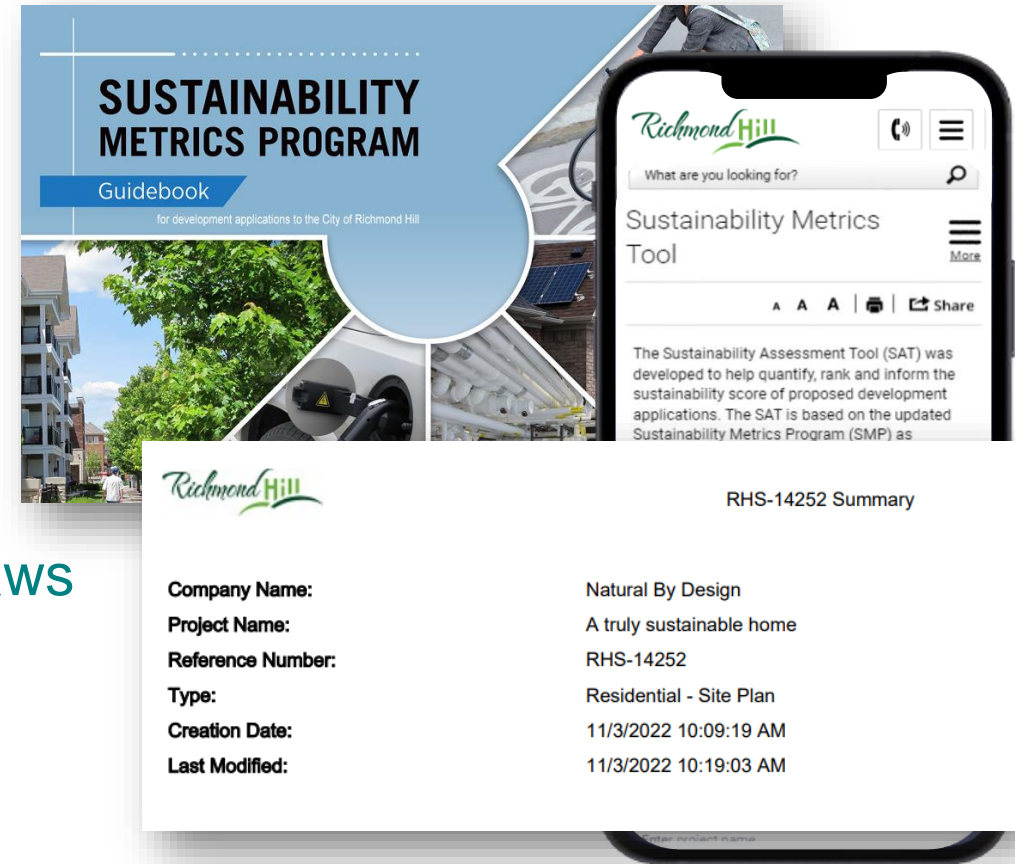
SUSTAINABILITY METRICS PROGRAM

Guidebook

for development applications to the City of Richmond Hill

Richmond Hill

What are you looking for?

Sustainability Metrics Tool

More

A A A | Share

The Sustainability Assessment Tool (SAT) was developed to help quantify, rank and inform the sustainability score of proposed development applications. The SAT is based on the updated Sustainability Metrics Program (SMP) as

aws

Richmond Hill

RHS-14252 Summary

| | |
|---|---|
| Company Name: | Natural By Design |
| Project Name: | A truly sustainable home |
| Reference Number: | RHS-14252 |
| Type: | Residential - Site Plan |
| Creation Date: | 11/3/2022 10:09:19 AM |
| Last Modified: | 11/3/2022 10:19:03 AM |

Enter project name